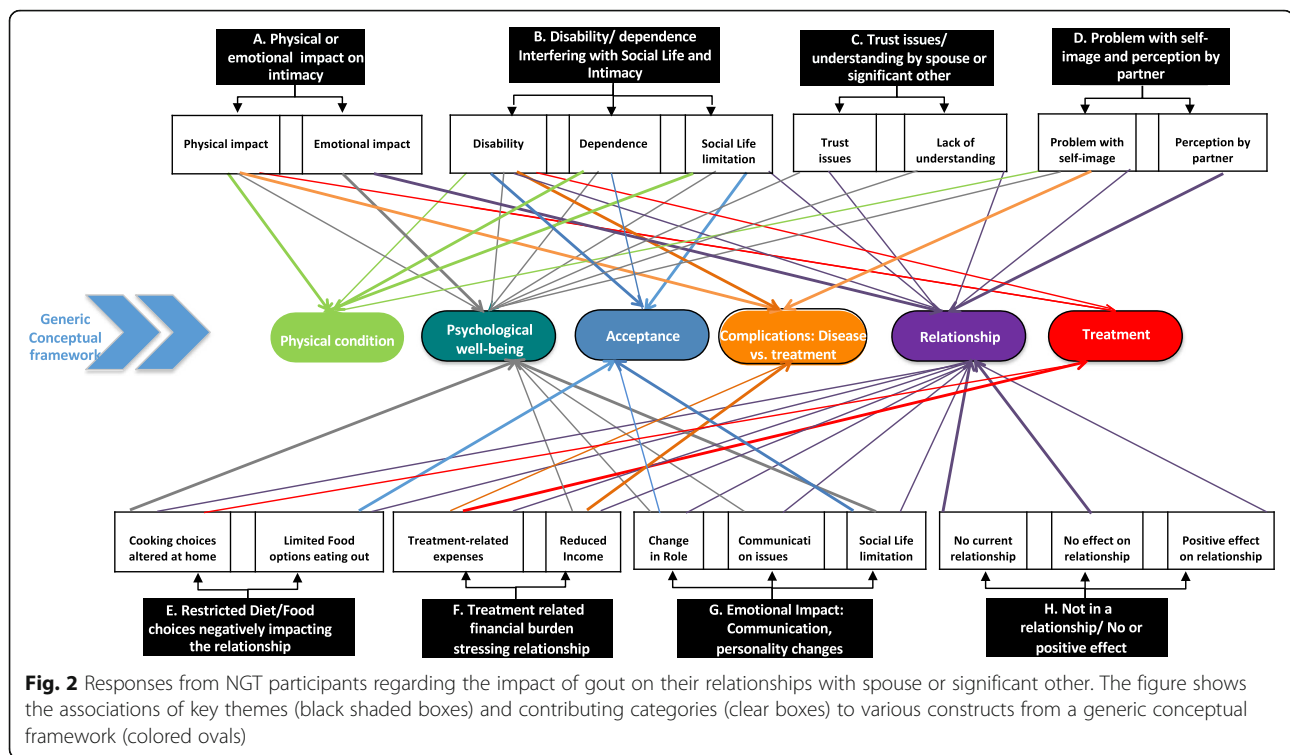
A. Physical or emotional impact on intimacy

B. Disability/ dependence Interfering with Social Life and Intimacy

C. Trust issues/ understanding by spouse or significant other

D. Problem with self-image and perception by partner

Physical impact

Emotional impact

Disability

Dependence

Social Life limitation

Trust issues

Lack of understanding

Problem with self-image

Perception by partner

Generic Conceptual framework

Physical condition

Psychological well-being

Acceptance

Complications: Disease vs. treatment

Relationship

Treatment

Cooking choices altered at home

Limited Food options eating out

Treatment-related expenses

Reduced Income

Change in Role

Communicati on issues

Social Life limitation

No current relationship

No effect on relationship

Positive effect on relationship

E. Restricted Diet/Food choices negatively impacting the relationship

F. Treatment related financial burden stressing relationship

G. Emotional Impact: Communication, personality changes

H. Not in a relationship/ No or positive effect

Fig. 2 Responses from NGT participants regarding the impact of gout on their relationships with spouse or significant other. The figure shows the associations of key themes (black shaded boxes) and contributing categories (clear boxes) to various constructs from a generic conceptual framework (colored ovals)